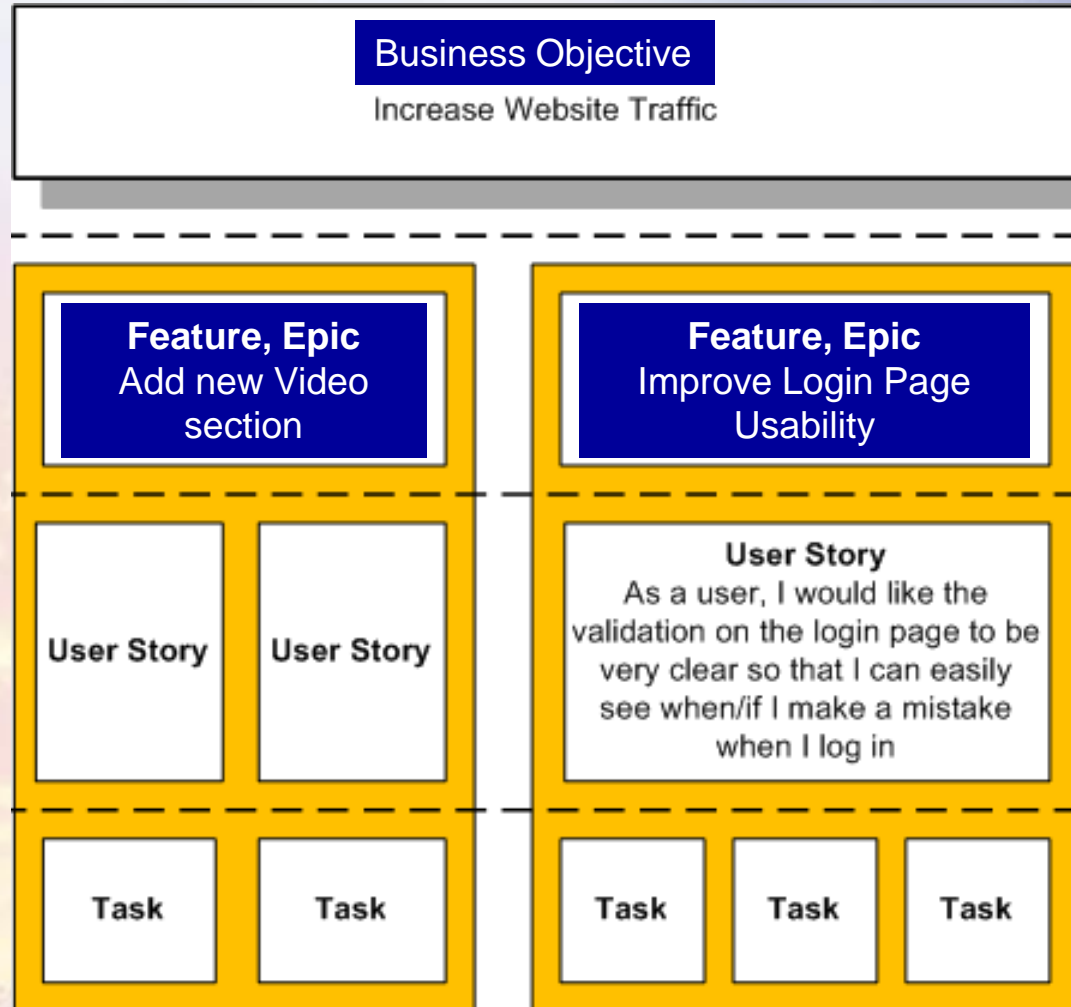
Business Objective
Increase Website Traffic

Feature, Epic
Add new Video section

Feature, Epic
Improve Login Page Usability

User Story

User Story

User Story
As a user, I would like the validation on the login page to be very clear so that I can easily see when/if I make a mistake when I log in

Task

Task

Task

Task

Task